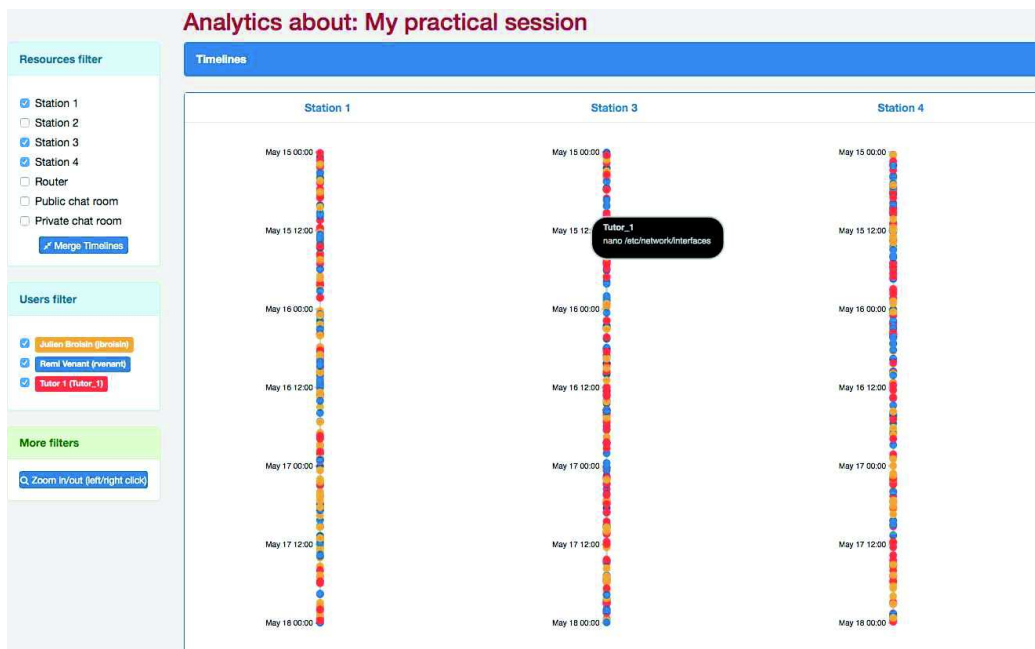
Analytics about: My practical session

Resources filter

Station 1
Station 2
Station 3
Station 4
Router
Public chat room
Private chat room

Merge Timelines

Users filter

Julien Broisin (jbroisin)
Remi Venant (rvenant)
Tutor 1 (Tutor_1)

More filters

Zoom in/out (left/right click)

Timelines

Station 1

May 15 00:00
May 15 12:00
May 16 00:00
May 16 12:00
May 17 00:00
May 17 12:00
May 18 00:00

Station 3

May 15 00:00
May 15 12:
Tutor_1
nano /etc/network/interfaces
May 16 00:00
May 16 12:00
May 17 00:00
May 17 12:00
May 18 00:00

Station 4

May 15 00:00
May 15 12:00
May 16 00:00
May 16 12:00
May 17 00:00
May 17 12:00
May 18 00:00